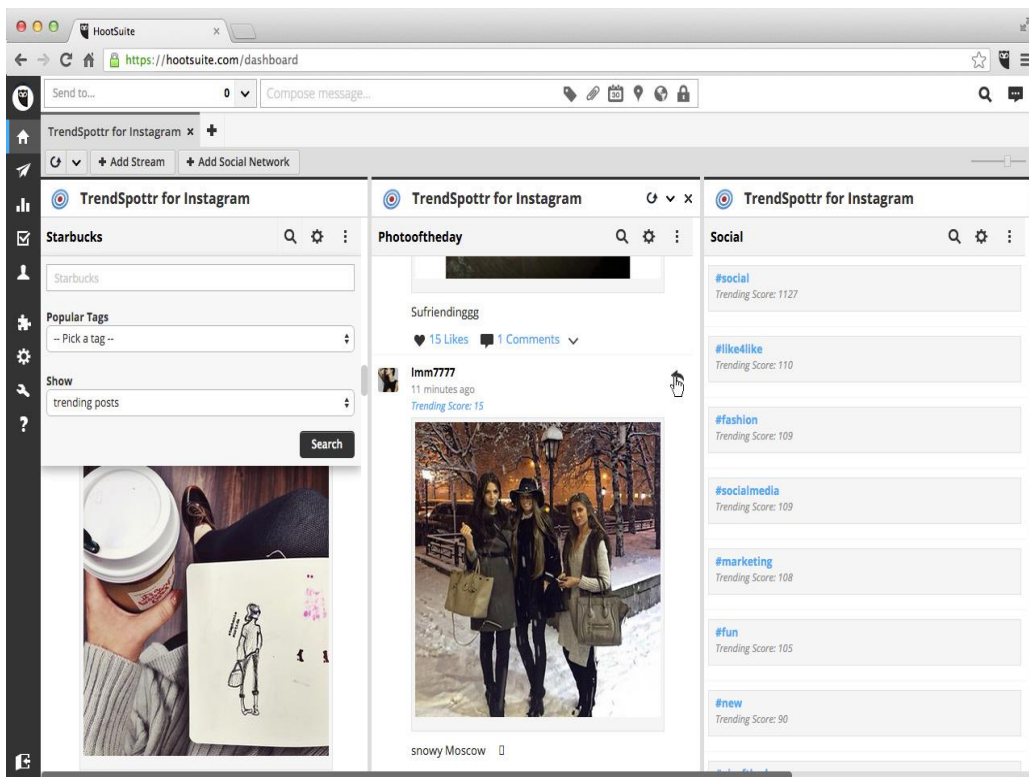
HootSuite

https://hootsuite.com/dashboard

Send to...

0

Compose message...

TrendSpottr for Instagram ×

+ Add Stream

+ Add Social Network

TrendSpottr for Instagram

Starbucks

Starbucks

Popular Tags

-- Pick a tag --

Show

trending posts

Search

TrendSpottr for Instagram

Photooftheday

Sufriendinggg

15 Likes

1 Comments

lmm7777

11 minutes ago

Trending Score: 15

snowy Moscow

TrendSpottr for Instagram

Social

#social
Trending Score: 1127

#like4like
Trending Score: 110

#fashion
Trending Score: 109

#socialmedia
Trending Score: 109

#marketing
Trending Score: 108

#fun
Trending Score: 105

#new
Trending Score: 90